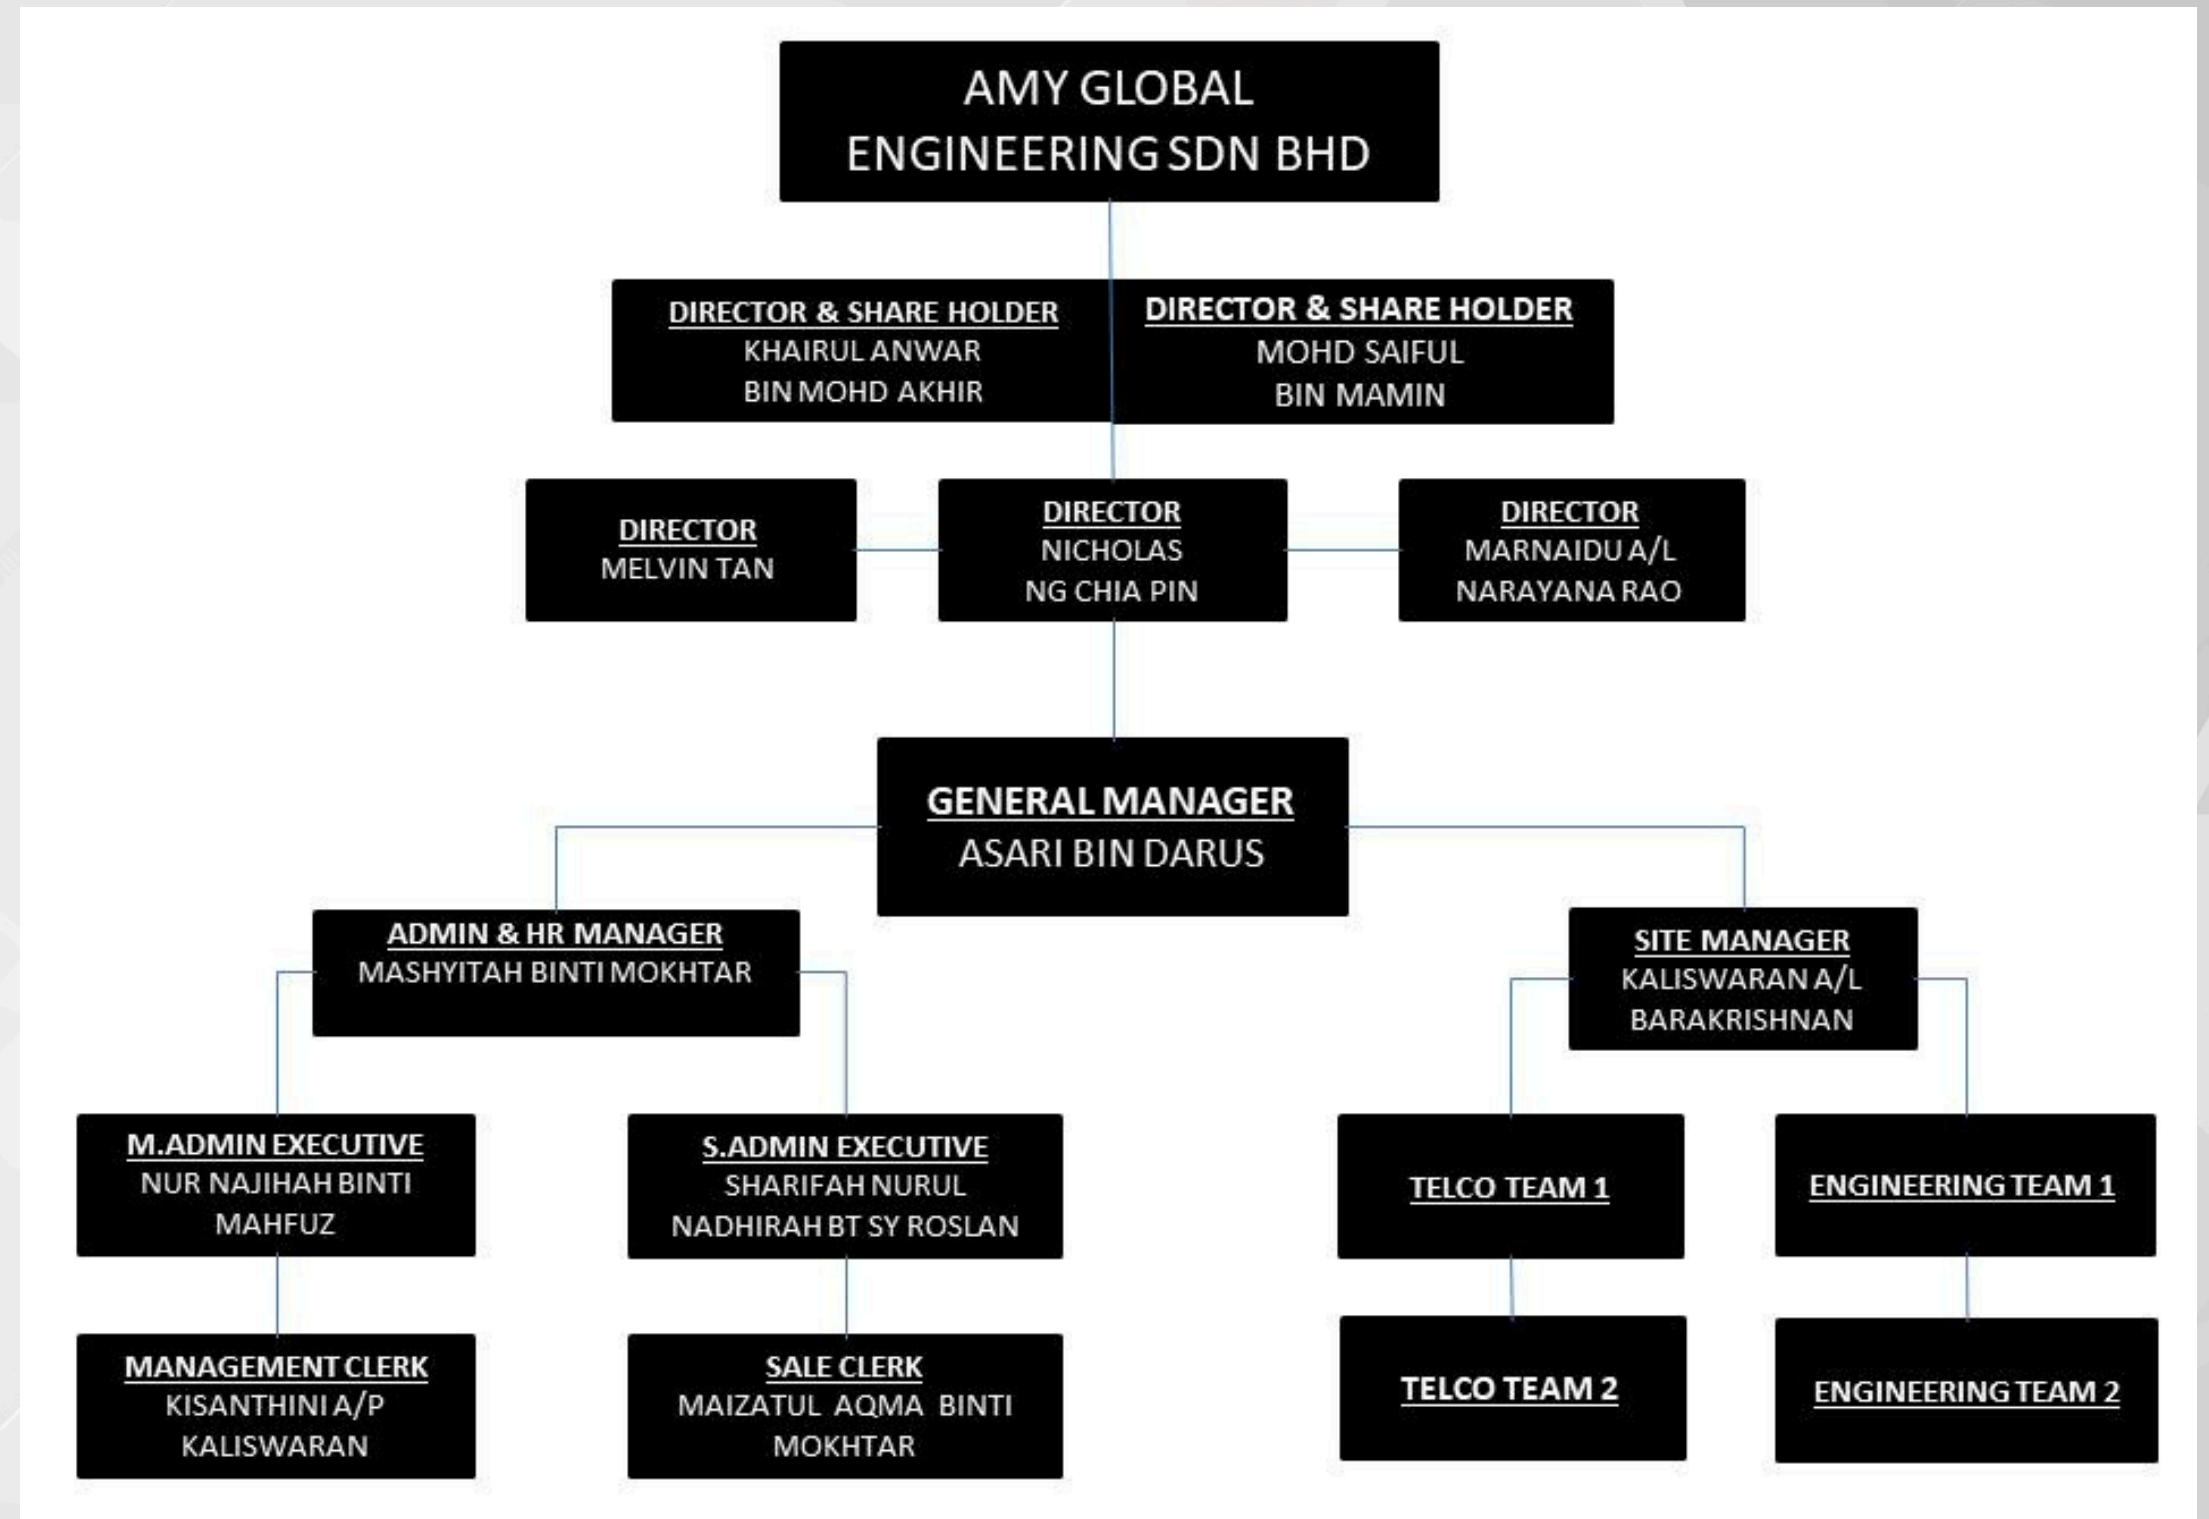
AMY GLOBAL ENGINEERING SDN BHD

DIRECTOR & SHARE HOLDER
KHAIRUL ANWAR BIN MOHD AKHIR

DIRECTOR & SHARE HOLDER
MOHD SAIFUL BIN MAMIN

DIRECTOR
MELVIN TAN

DIRECTOR
NICHOLAS NG CHIA PIN

DIRECTOR
MARNAIDU A/L NARAYANA RAO

GENERAL MANAGER
ASARI BIN DARUS

ADMIN & HR MANAGER
MASHYITAH BINTI MOKHTAR

SITE MANAGER
KALISWARAN A/L BARAKRISHNAN

M.ADMIN EXECUTIVE
NUR NAJIHAH BINTI MAHFUZ

S.ADMIN EXECUTIVE
SHARIFAH NURUL NADHIRAH BT SY ROSLAN

TELCO TEAM 1

ENGINEERING TEAM 1

MANAGEMENT CLERK
KISANTHINI A/P KALISWARAN

SALE CLERK
MAIZATUL AQMA BINTI MOKHTAR

TELCO TEAM 2

ENGINEERING TEAM 2